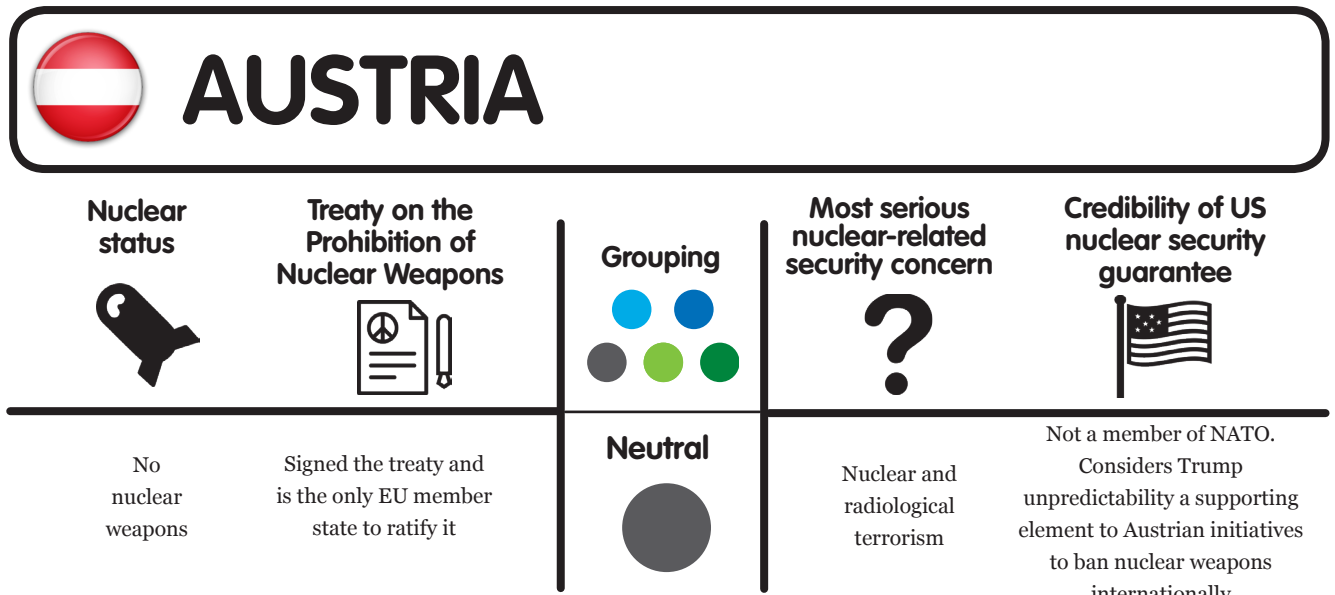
AUSTRIA

Nuclear status

Treaty on the Prohibition of Nuclear Weapons

Grouping

Most serious nuclear-related security concern

Credibility of US nuclear security guarantee

No nuclear weapons

Signed the treaty and is the only EU member state to ratify it

Neutral

Nuclear and radiological terrorism

Not a member of NATO. Considers Trump unpredictability a supporting element to Austrian initiatives to ban nuclear weapons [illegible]